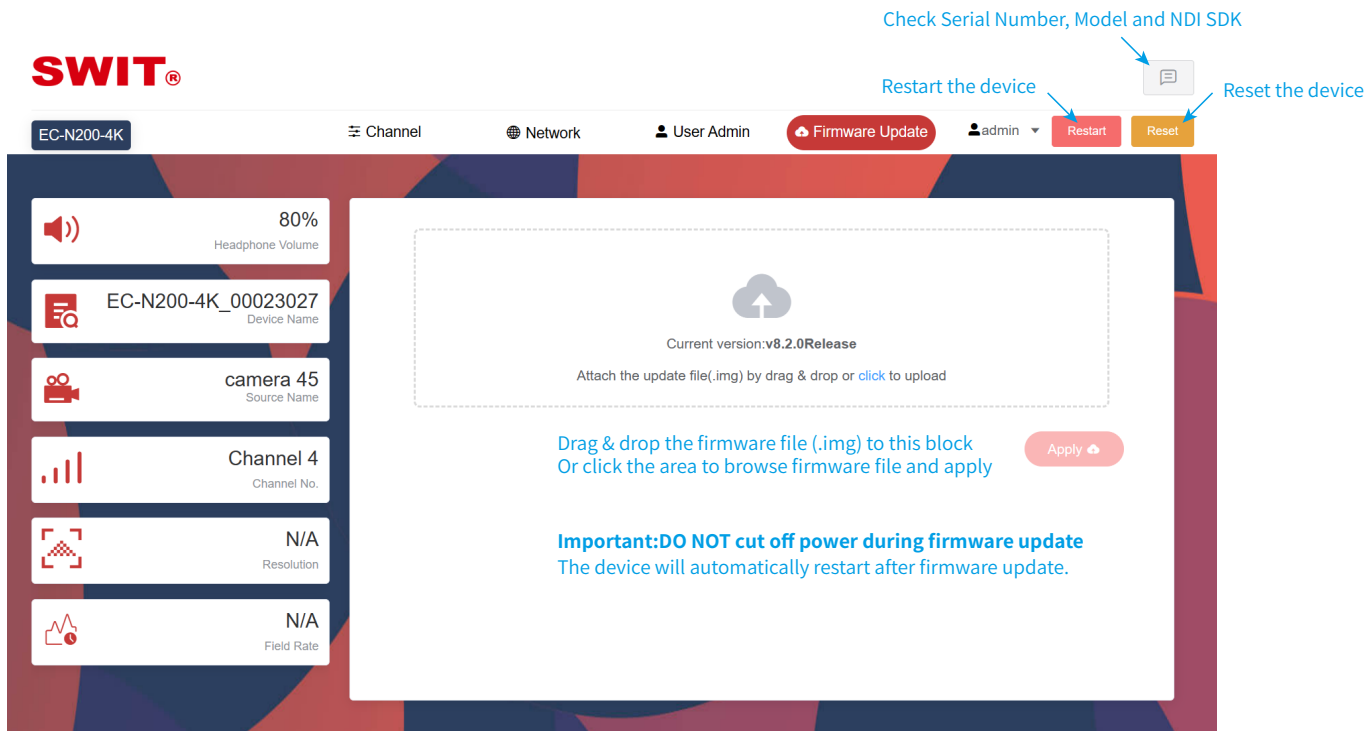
Check Serial Number, Model and NDI SDK

SWIT®

Restart the device

Reset the device

EC-N200-4K

Channel

Network

User Admin

Firmware Update

admin

Restart

Reset

80%
Headphone Volume

EC-N200-4K_00023027
Device Name

camera 45
Source Name

Channel 4
Channel No.

N/A
Resolution

N/A
Field Rate

Current version:v8.2.0Release

Attach the update file(.img) by drag & drop or click to upload

Drag & drop the firmware file (.img) to this block
Or click the area to browse firmware file and apply

Apply

Important:DO NOT cut off power during firmware update
The device will automatically restart after firmware update.